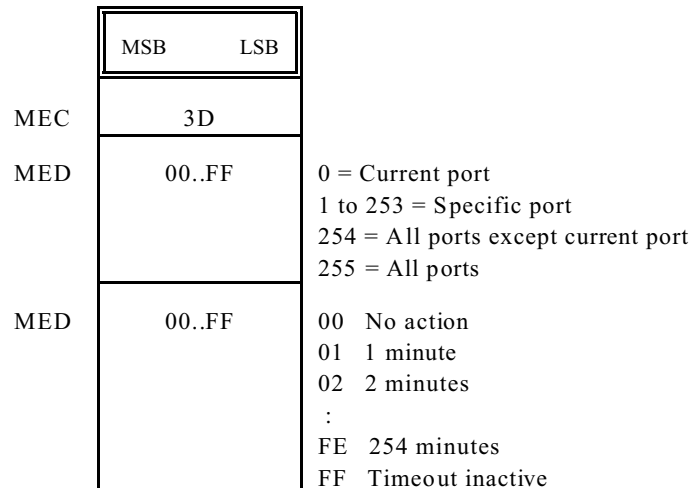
| | MSB LSB | |
|---|---|---|
| MEC | 3D | |
| MED | 00..FF | 0 = Current port<br>1 to 253 = Specific port<br>254 = All ports except current port<br>255 = All ports |
| MED | 00..FF | 00 No action<br>01 1 minute<br>02 2 minutes<br>:<br>FE 254 minutes<br>FF Timeout inactive |